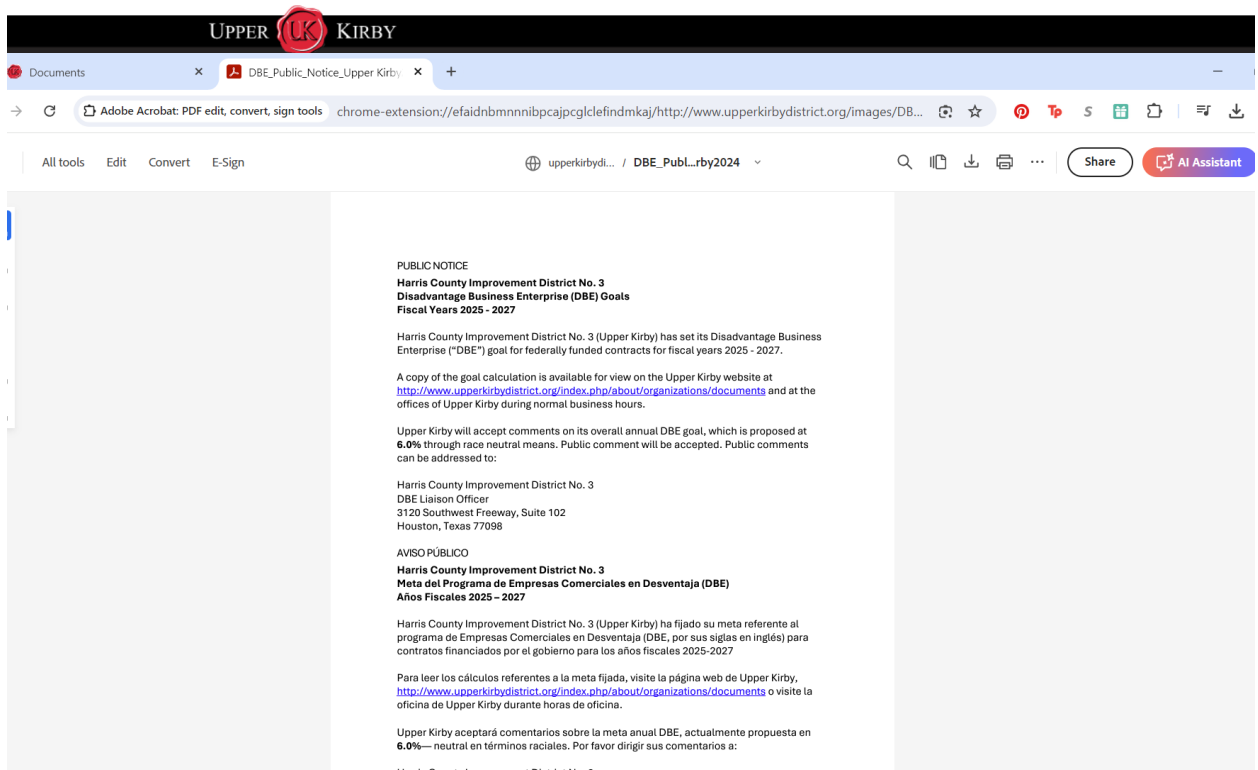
UPPER UK KIRBY

Documents ×
DBE_Public_Notice_Upper Kirby ×
+
—

Adobe Acrobat: PDF edit, convert, sign tools chrome-extension://efaidnbmnnnibpcajpcglclefindmkaj/http://www.upperkirbydistrict.org/images/DB...

All tools Edit Convert E-Sign
upperkirbydi... / DBE_Publ...rby2024
Share
AI Assistant

PUBLIC NOTICE
**Harris County Improvement District No. 3**
**Disadvantage Business Enterprise (DBE) Goals**
**Fiscal Years 2025 - 2027**

Harris County Improvement District No. 3 (Upper Kirby) has set its Disadvantage Business Enterprise ("DBE") goal for federally funded contracts for fiscal years 2025 - 2027.

A copy of the goal calculation is available for view on the Upper Kirby website at http://www.upperkirbydistrict.org/index.php/about/organizations/documents and at the offices of Upper Kirby during normal business hours.

Upper Kirby will accept comments on its overall annual DBE goal, which is proposed at **6.0%** through race neutral means. Public comment will be accepted. Public comments can be addressed to:

Harris County Improvement District No. 3
DBE Liaison Officer
3120 Southwest Freeway, Suite 102
Houston, Texas 77098

AVISO PÚBLICO
**Harris County Improvement District No. 3**
**Meta del Programa de Empresas Comerciales en Desventaja (DBE)**
**Años Fiscales 2025 – 2027**

Harris County Improvement District No. 3 (Upper Kirby) ha fijado su meta referente al programa de Empresas Comerciales en Desventaja (DBE, por sus siglas en inglés) para contratos financiados por el gobierno para los años fiscales 2025-2027

Para leer los cálculos referentes a la meta fijada, visite la página web de Upper Kirby, http://www.upperkirbydistrict.org/index.php/about/organizations/documents o visite la oficina de Upper Kirby durante horas de oficina.

Upper Kirby aceptará comentarios sobre la meta anual DBE, actualmente propuesta en **6.0%**— neutral en términos raciales. Por favor dirigir sus comentarios a:

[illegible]